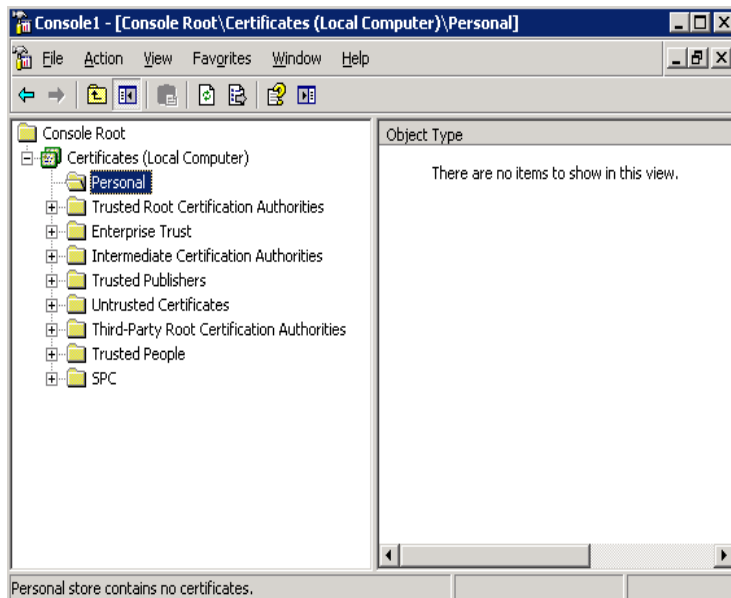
Console1 - [Console Root\Certificates (Local Computer)\Personal]

File Action View Favorites Window Help

Console Root
Certificates (Local Computer)
Personal
Trusted Root Certification Authorities
Enterprise Trust
Intermediate Certification Authorities
Trusted Publishers
Untrusted Certificates
Third-Party Root Certification Authorities
Trusted People
SPC

Object Type

There are no items to show in this view.

Personal store contains no certificates.